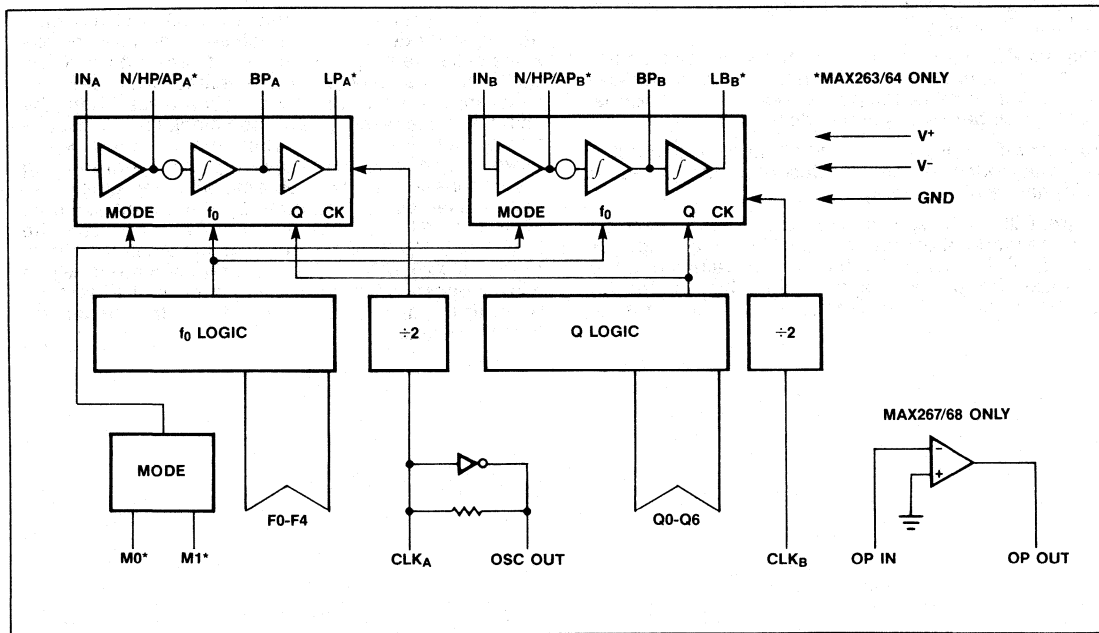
$IN_A$ $N/HP/AP_A$* $BP_A$ $LP_A$*

MODE $f_0$ Q CK

$IN_B$ $N/HP/AP_B$* $BP_B$ $LB_B$*

MODE $f_0$ Q CK

*MAX263/64 ONLY

$V^+$

$V^-$

GND

$f_0$ LOGIC

$\div 2$

Q LOGIC

$\div 2$

MODE

M0* M1*

F0-F4

$CLK_A$ OSC OUT

Q0-Q6

$CLK_B$

MAX267/68 ONLY

−

+

OP IN OP OUT